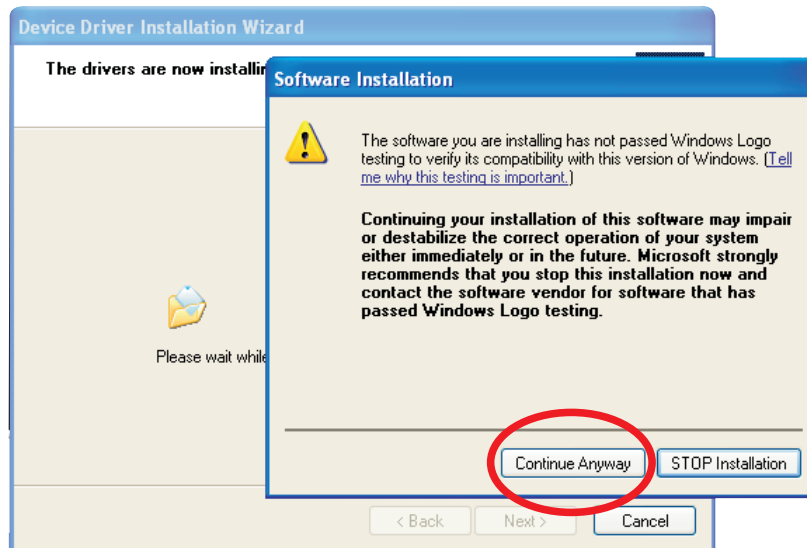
Device Driver Installation Wizard

The drivers are now installi

Please wait while

Software Installation

The software you are installing has not passed Windows Logo testing to verify its compatibility with this version of Windows. (Tell me why this testing is important.)

Continuing your installation of this software may impair or destabilize the correct operation of your system either immediately or in the future. Microsoft strongly recommends that you stop this installation now and contact the software vendor for software that has passed Windows Logo testing.

Continue Anyway

STOP Installation

< Back

Next >

Cancel